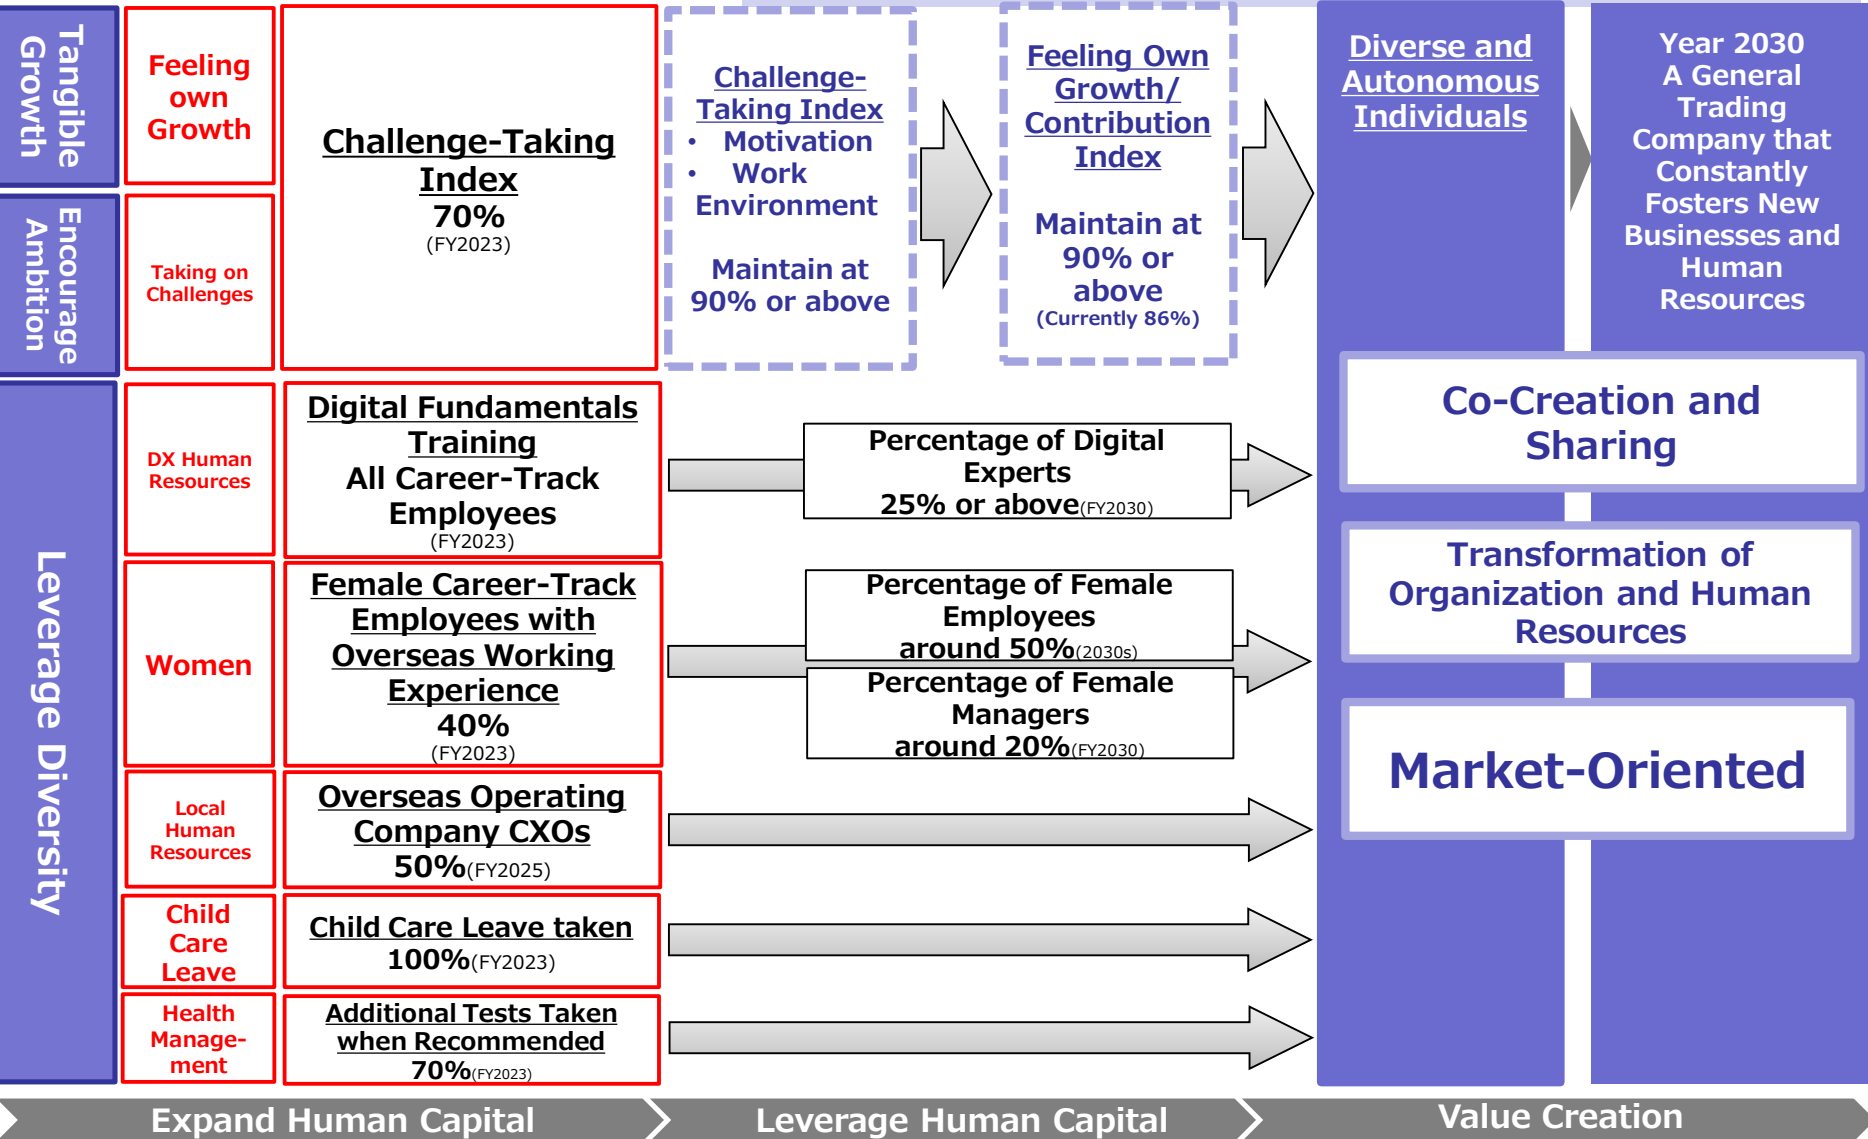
Tangible Growth

Feeling own Growth

Challenge-Taking Index
70%
(FY2023)

Challenge-Taking Index
• Motivation
• Work Environment

Maintain at 90% or above

Feeling Own Growth/ Contribution Index

Maintain at 90% or above
(Currently 86%)

Diverse and Autonomous Individuals

Year 2030
A General Trading Company that Constantly Fosters New Businesses and Human Resources

Encourage Ambition

Taking on Challenges

Leverage Diversity

DX Human Resources

Digital Fundamentals Training
All Career-Track Employees
(FY2023)

Percentage of Digital Experts
25% or above(FY2030)

Co-Creation and Sharing

Women

Female Career-Track Employees with Overseas Working Experience
40%
(FY2023)

Percentage of Female Employees
around 50%(2030s)

Percentage of Female Managers
around 20%(FY2030)

Transformation of Organization and Human Resources

Market-Oriented

Local Human Resources

Overseas Operating Company CXOs
50%(FY2025)

Child Care Leave

Child Care Leave taken
100%(FY2023)

Health Manage-ment

Additional Tests Taken when Recommended
70%(FY2023)

Expand Human Capital

Leverage Human Capital

Value Creation